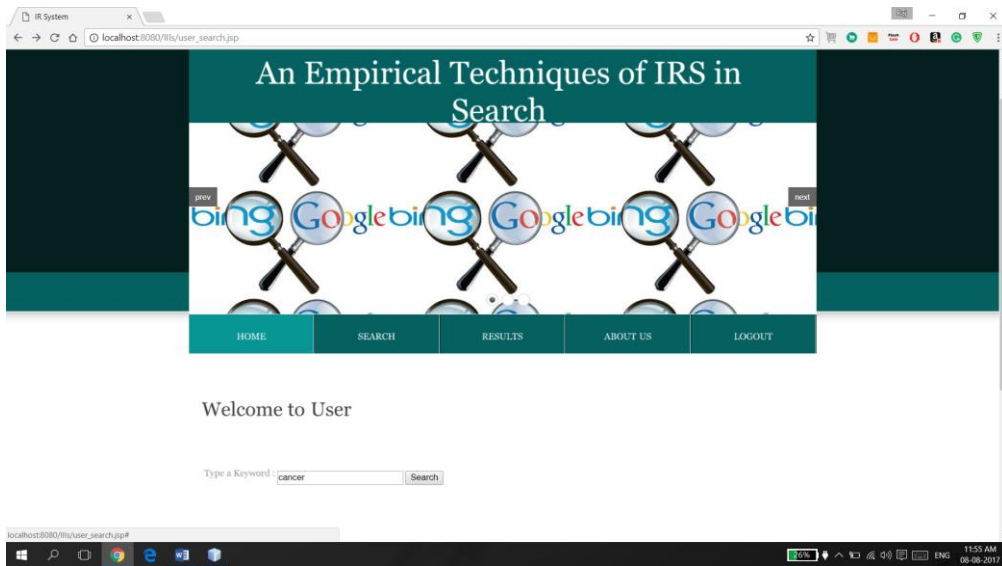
IR System

localhost:8080/IIIs/user_search.jsp

An Empirical Techniques of IRS in Search

prev

next

bing Google bing Google bing Google bi

HOME | SEARCH | RESULTS | ABOUT US | LOGOUT

Welcome to User

Type a Keyword : cancer Search

localhost:8080/IIIs/user_search.jsp#

26%

ENG

11:55 AM
08-08-2017